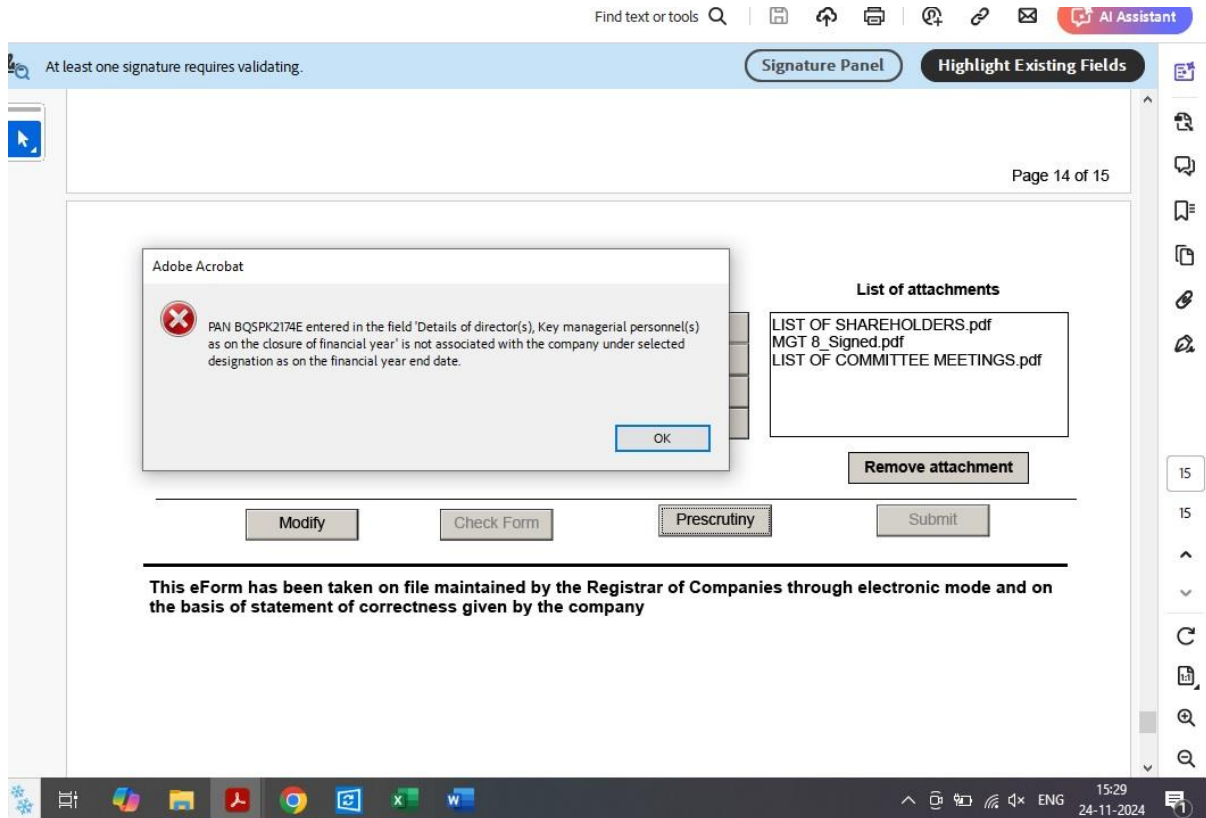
Find text or tools

AI Assistant

At least one signature requires validating.

Signature Panel

Highlight Existing Fields

Page 14 of 15

Adobe Acrobat

PAN BQSPK2174E entered in the field 'Details of director(s), Key managerial personnel(s) as on the closure of financial year' is not associated with the company under selected designation as on the financial year end date.

OK

List of attachments

LIST OF SHAREHOLDERS.pdf
MGT 8_Signed.pdf
LIST OF COMMITTEE MEETINGS.pdf

Remove attachment

Modify

Check Form

Prescrutiny

Submit

This eForm has been taken on file maintained by the Registrar of Companies through electronic mode and on the basis of statement of correctness given by the company

15

15

ENG

15:29
24-11-2024